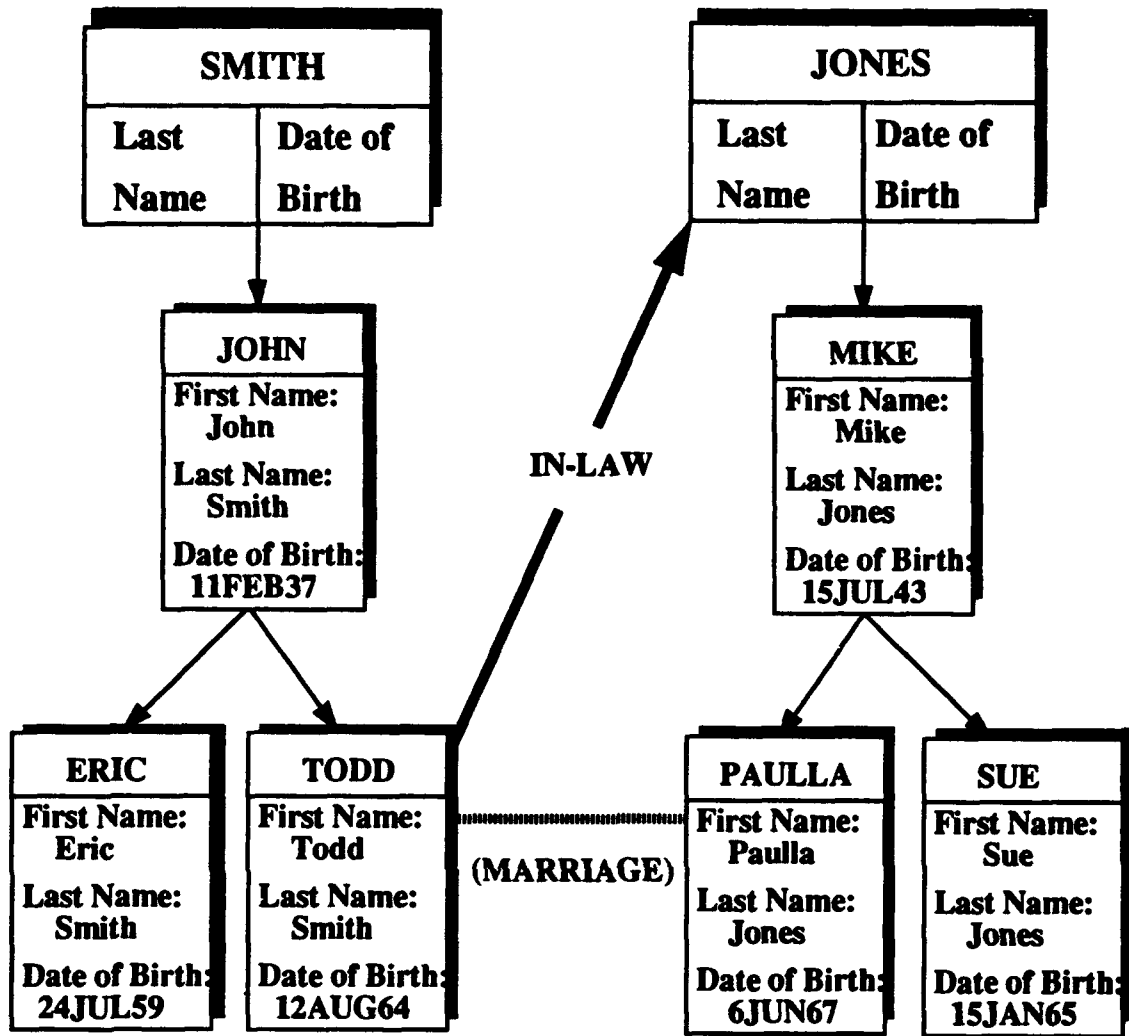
SMITH

| Last Name | Date of Birth |
|---|---|

JONES

| Last Name | Date of Birth |
|---|---|

JOHN
First Name: John
Last Name: Smith
Date of Birth: 11FEB37

IN-LAW

MIKE
First Name: Mike
Last Name: Jones
Date of Birth: 15JUL43

ERIC
First Name: Eric
Last Name: Smith
Date of Birth: 24JUL59

TODD
First Name: Todd
Last Name: Smith
Date of Birth: 12AUG64

(MARRIAGE)

PAULLA
First Name: Paulla
Last Name: Jones
Date of Birth: 6JUN67

SUE
First Name: Sue
Last Name: Jones
Date of Birth: 15JAN65